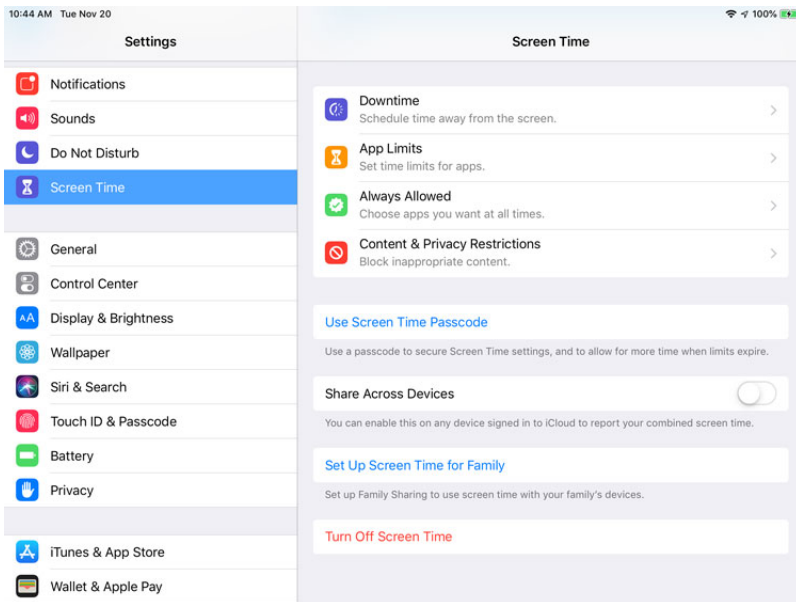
10:44 AM Tue Nov 20

Settings

Notifications
Sounds
Do Not Disturb
Screen Time

General
Control Center
Display & Brightness
Wallpaper
Siri & Search
Touch ID & Passcode
Battery
Privacy

iTunes & App Store
Wallet & Apple Pay

100%

Screen Time

Downtime
Schedule time away from the screen.

App Limits
Set time limits for apps.

Always Allowed
Choose apps you want at all times.

Content & Privacy Restrictions
Block inappropriate content.

Use Screen Time Passcode

Use a passcode to secure Screen Time settings, and to allow for more time when limits expire.

Share Across Devices

You can enable this on any device signed in to iCloud to report your combined screen time.

Set Up Screen Time for Family

Set up Family Sharing to use screen time with your family's devices.

Turn Off Screen Time